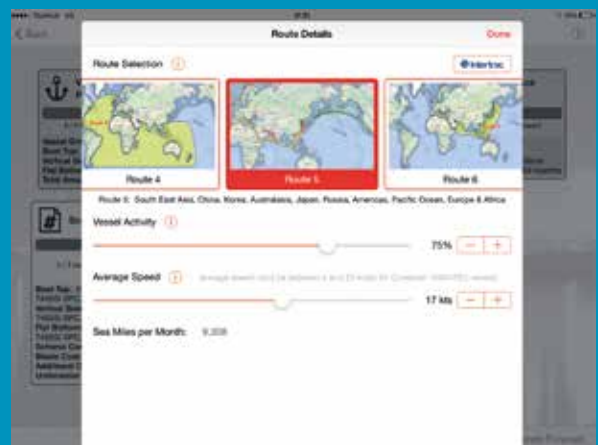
Route Details

Done

Route Selection

Intertek

Route 4

Route 5

Route 6

Route 5: South East Asia, China, Korea, Australasia, Japan, Russia, Americas, Pacific Ocean, Europe & Africa

Vessel Activity

75%

−

+

Average Speed

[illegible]

17 kts

−

+

Sea Miles per Month:

9,308

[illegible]

Back